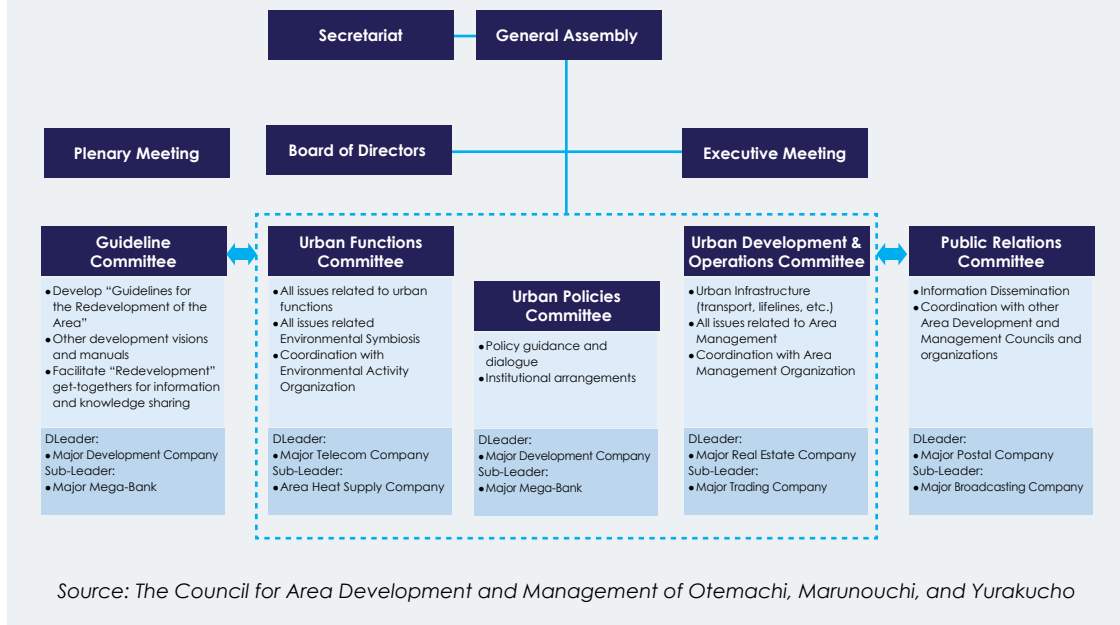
Secretariat

General Assembly

Plenary Meeting

Board of Directors

Executive Meeting

Guideline Committee

•Develop "Guidelines for the Redevelopment of the Area"
•Other development visions and manuals
•Facilitate "Redevelopment" get-togethers for information and knowledge sharing

DLeader:
•Major Development Company
Sub-Leader:
•Major Mega-Bank

Urban Functions Committee

•All issues related to urban functions
•All issues related Environmental Symbiosis
•Coordination with Environmental Activity Organization

DLeader:
•Major Telecom Company
Sub-Leader:
•Area Heat Supply Company

Urban Policies Committee

•Policy guidance and dialogue
•Institutional arrangements

DLeader:
•Major Development Company
Sub-Leader:
•Major Mega-Bank

Urban Development & Operations Committee

•Urban Infrastructure (transport, lifelines, etc.)
•All issues related to Area Management
•Coordination with Area Management Organization

DLeader:
•Major Real Estate Company
Sub-Leader:
•Major Trading Company

Public Relations Committee

•Information Dissemination
•Coordination with other Area Development and Management Councils and organizations

DLeader:
•Major Postal Company
Sub-Leader:
•Major Broadcasting Company

Source: The Council for Area Development and Management of Otemachi, Marunouchi, and Yurakucho